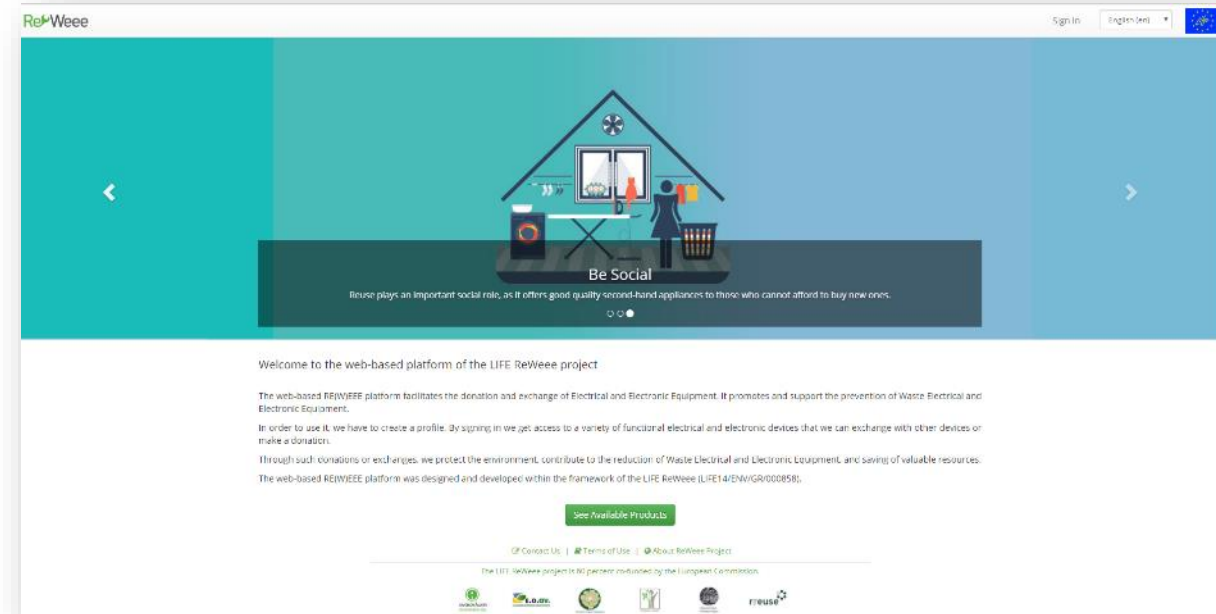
ReWeee

Sign In English (en)

Be Social

Reuse plays an important social role, as it offers good quality second-hand appliances to those who cannot afford to buy new ones.

Welcome to the web-based platform of the LIFE ReWeee project

The web-based RE(W)EEE platform facilitates the donation and exchange of Electrical and Electronic Equipment. It promotes and support the prevention of Waste Electrical and Electronic Equipment.

In order to use it, we have to create a profile. By signing in we get access to a variety of functional electrical and electronic devices that we can exchange with other devices or make a donation.

Through such donations or exchanges, we protect the environment, contribute to the reduction of Waste Electrical and Electronic Equipment, and saving of valuable resources.

The web-based RE(W)EEE platform was designed and developed within the framework of the LIFE ReWeee (LIFE14/ENV/GR/000858).

See Available Products

Contact Us | Terms of Use | About ReWeee Project

The LIFE ReWeee project is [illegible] percent co-funded by the European Commission.

rreuse